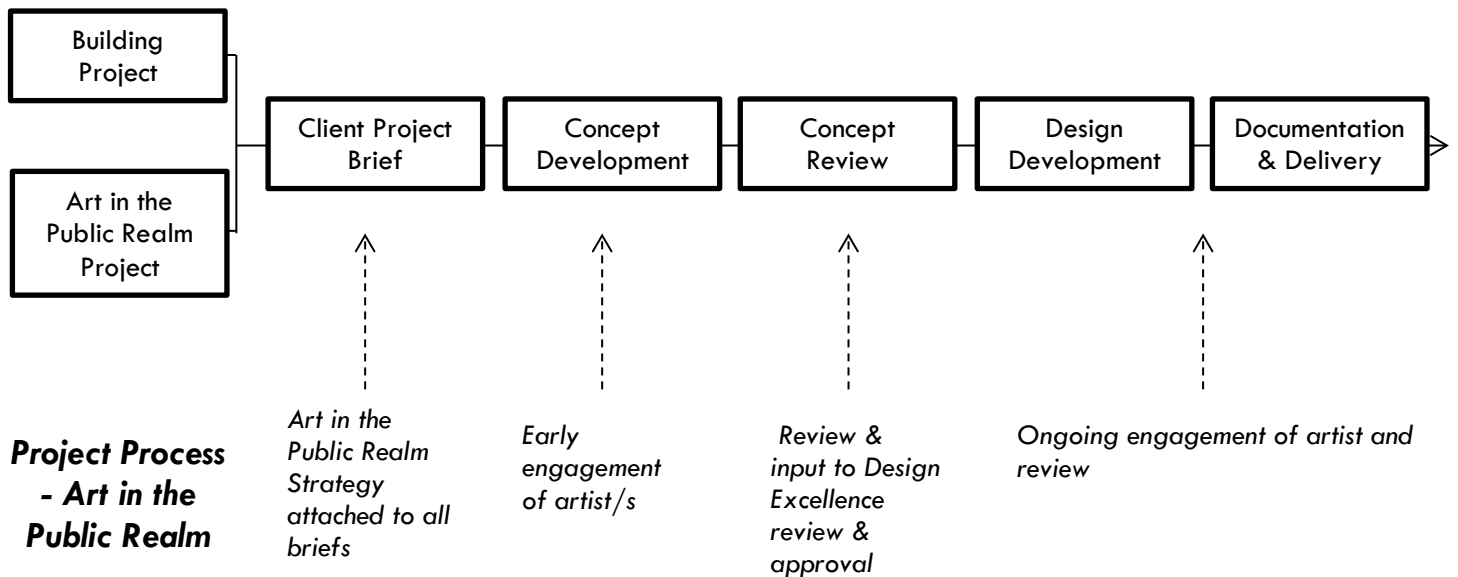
Building Project

Art in the Public Realm Project

Client Project Brief

Concept Development

Concept Review

Design Development

Documentation & Delivery

Project Process - Art in the Public Realm

Art in the Public Realm Strategy attached to all briefs

Early engagement of artist/s

Review & input to Design Excellence review & approval

Ongoing engagement of artist and review